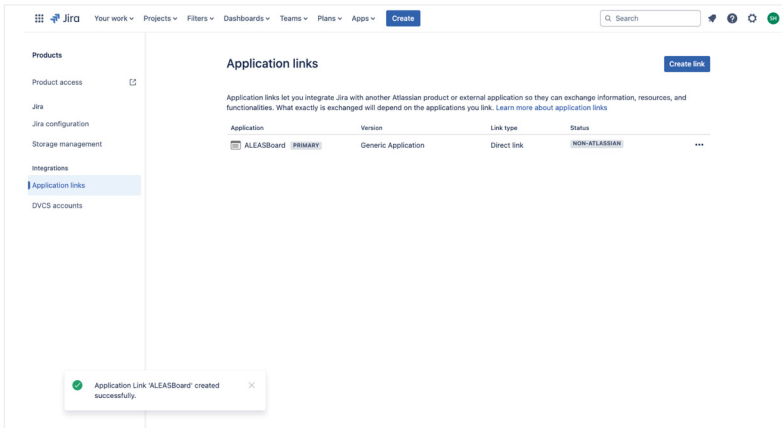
Jira Your work ⌄ Projects ⌄ Filters ⌄ Dashboards ⌄ Teams ⌄ Plans ⌄ Apps ⌄ Create

Search

SH

Products

Product access

Jira

Jira configuration

Storage management

Integrations

Application links

DVCS accounts

Application links

Create link

Application links let you integrate Jira with another Atlassian product or external application so they can exchange information, resources, and functionalities. What exactly is exchanged will depend on the applications you link. Learn more about application links

| Application | Version | Link type | Status | |
|---|---|---|---|---|
| ALEASBoard PRIMARY | Generic Application | Direct link | NON-ATLASSIAN | ••• |

Application Link 'ALEASBoard' created successfully.